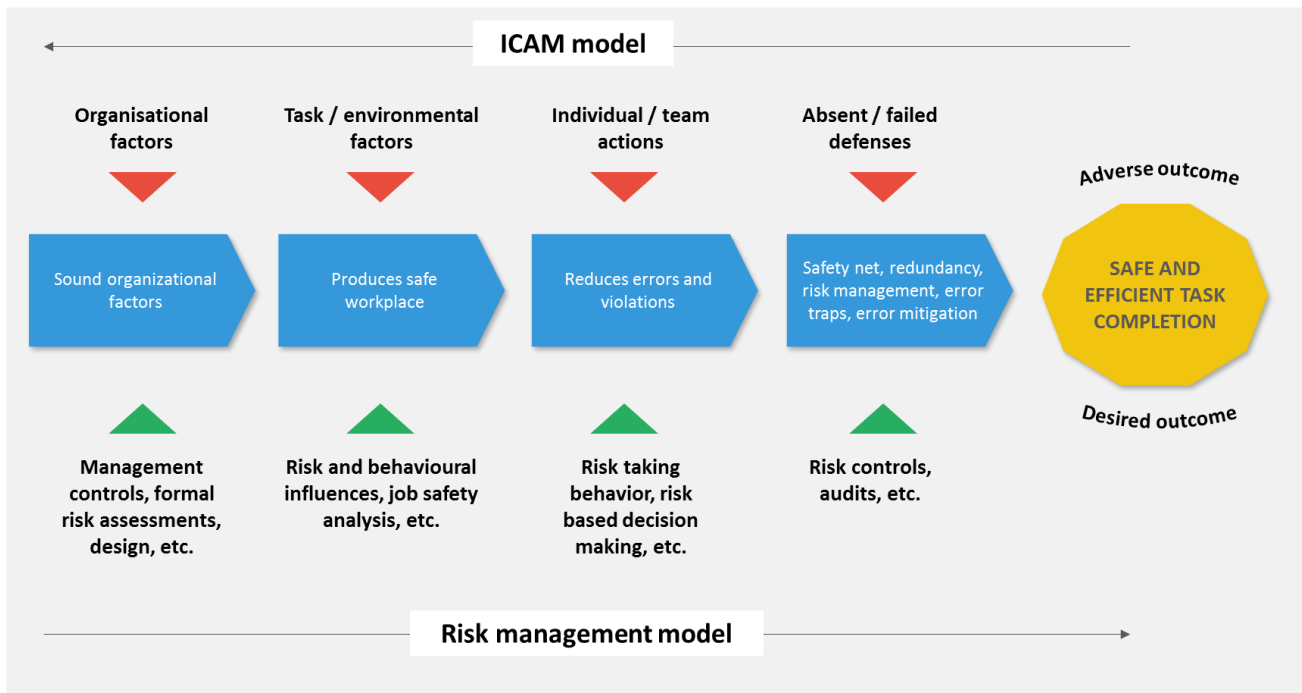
ICAM model

Organisational factors

Task / environmental factors

Individual / team actions

Absent / failed defenses

Adverse outcome

Sound organizational factors

Produces safe workplace

Reduces errors and violations

Safety net, redundancy, risk management, error traps, error mitigation

SAFE AND EFFICIENT TASK COMPLETION

Desired outcome

Management controls, formal risk assessments, design, etc.

Risk and behavioural influences, job safety analysis, etc.

Risk taking behavior, risk based decision making, etc.

Risk controls, audits, etc.

Risk management model